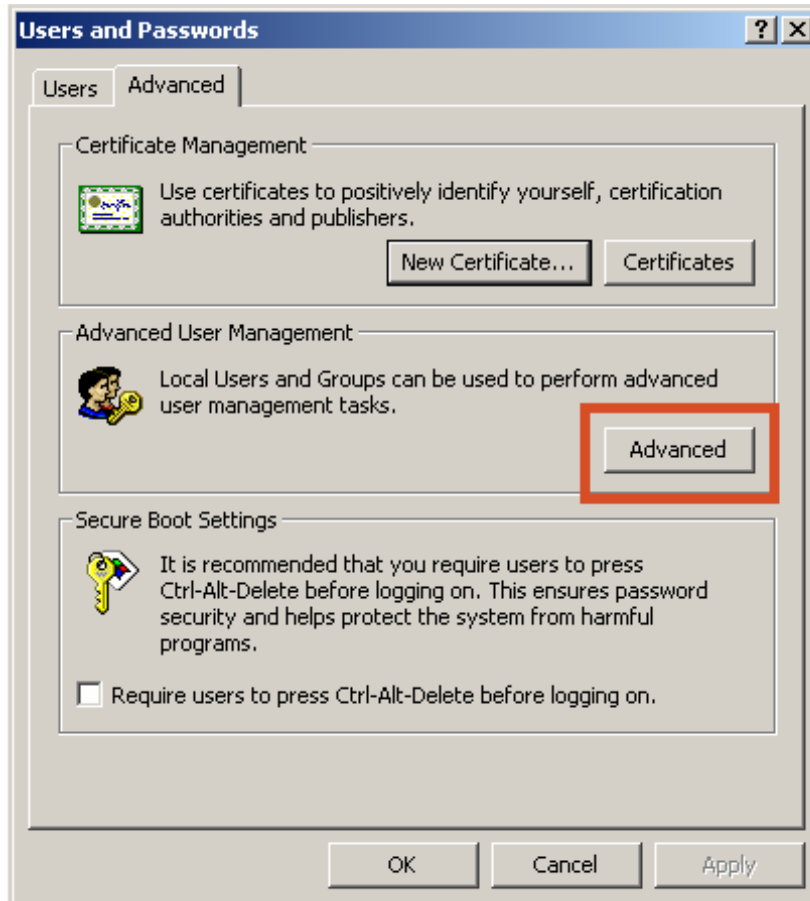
Users and Passwords

?
X

Users
Advanced

Certificate Management

Use certificates to positively identify yourself, certification authorities and publishers.

New Certificate...
Certificates

Advanced User Management

Local Users and Groups can be used to perform advanced user management tasks.

Advanced

Secure Boot Settings

It is recommended that you require users to press Ctrl-Alt-Delete before logging on. This ensures password security and helps protect the system from harmful programs.

Require users to press Ctrl-Alt-Delete before logging on.

OK
Cancel
Apply